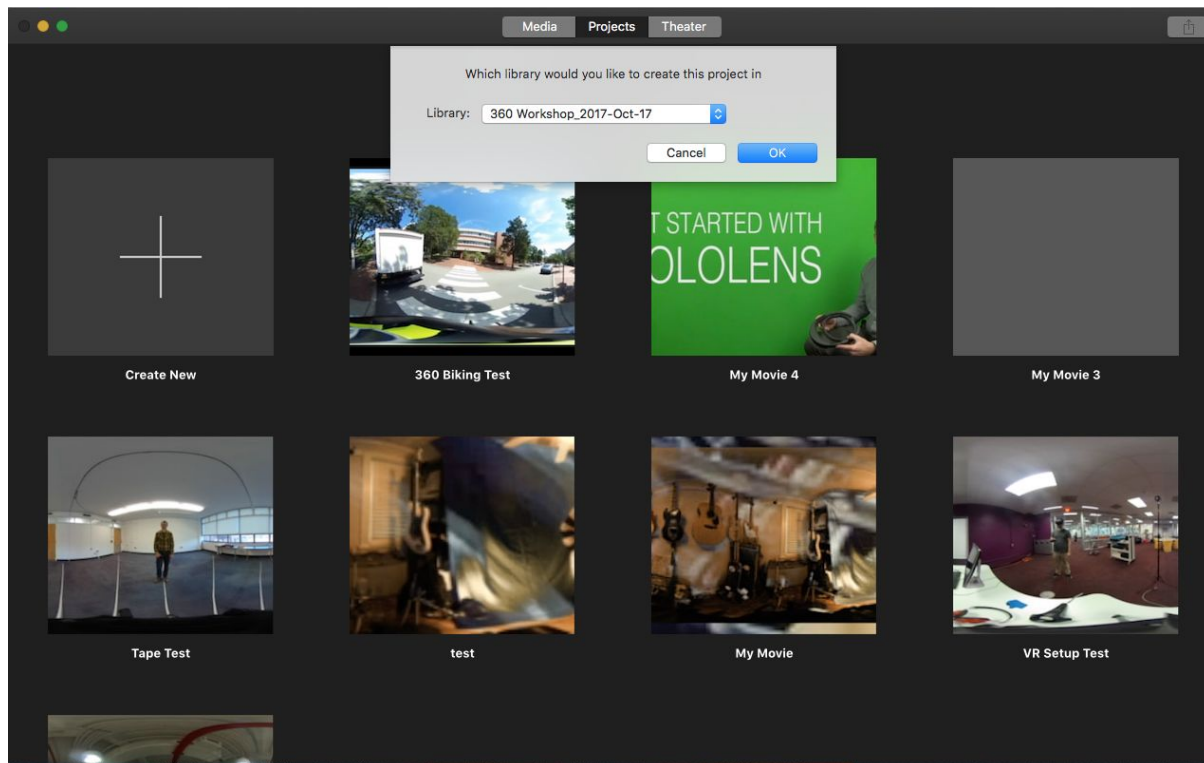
Media Projects Theater

Which library would you like to create this project in

Library: 360 Workshop_2017-Oct-17

Cancel OK

T STARTED WITH
OLOLENS

Create New

360 Biking Test

My Movie 4

My Movie 3

Tape Test

test

My Movie

VR Setup Test